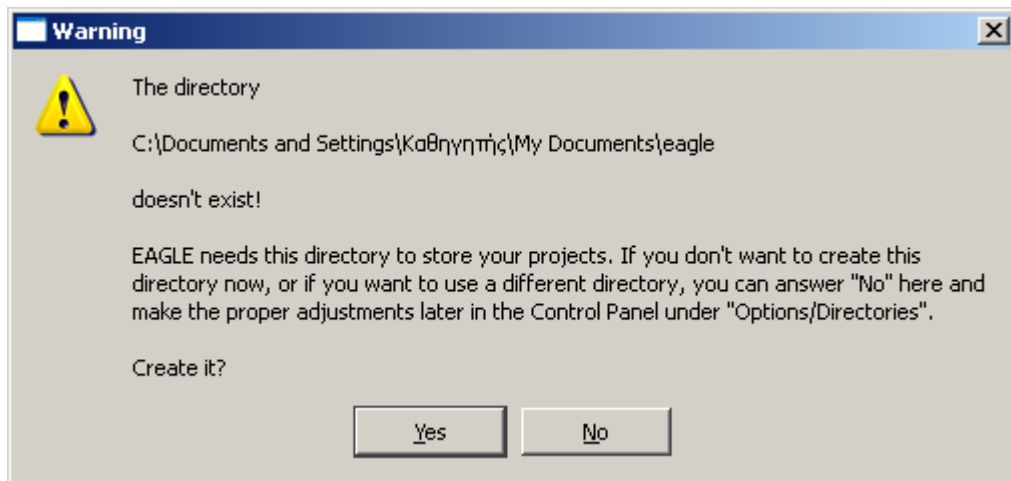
Warning

The directory

C:\Documents and Settings\Καθηγητής\My Documents\eagle

doesn't exist!

EAGLE needs this directory to store your projects. If you don't want to create this directory now, or if you want to use a different directory, you can answer "No" here and make the proper adjustments later in the Control Panel under "Options/Directories".

Create it?

Yes

No